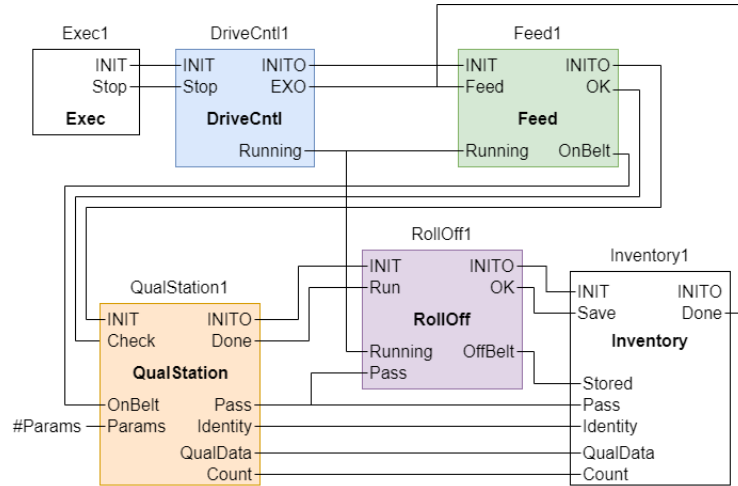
Exec1
INIT
Stop
Exec

DriveCntl1
INIT
Stop
INITO
EXO
DriveCntl
Running

Feed1
INIT
Feed
INITO
OK
Feed
Running
OnBelt

RollOff1
INIT
Run
INITO
OK
RollOff
Running
Pass
OffBelt

Inventory1
INIT
Save
INITO
Done
Inventory
Stored
Pass
Identity
QualData
Count

QualStation1
INIT
Check
INITO
Done
QualStation
OnBelt
Params
Pass
Identity
QualData
Count

#Params